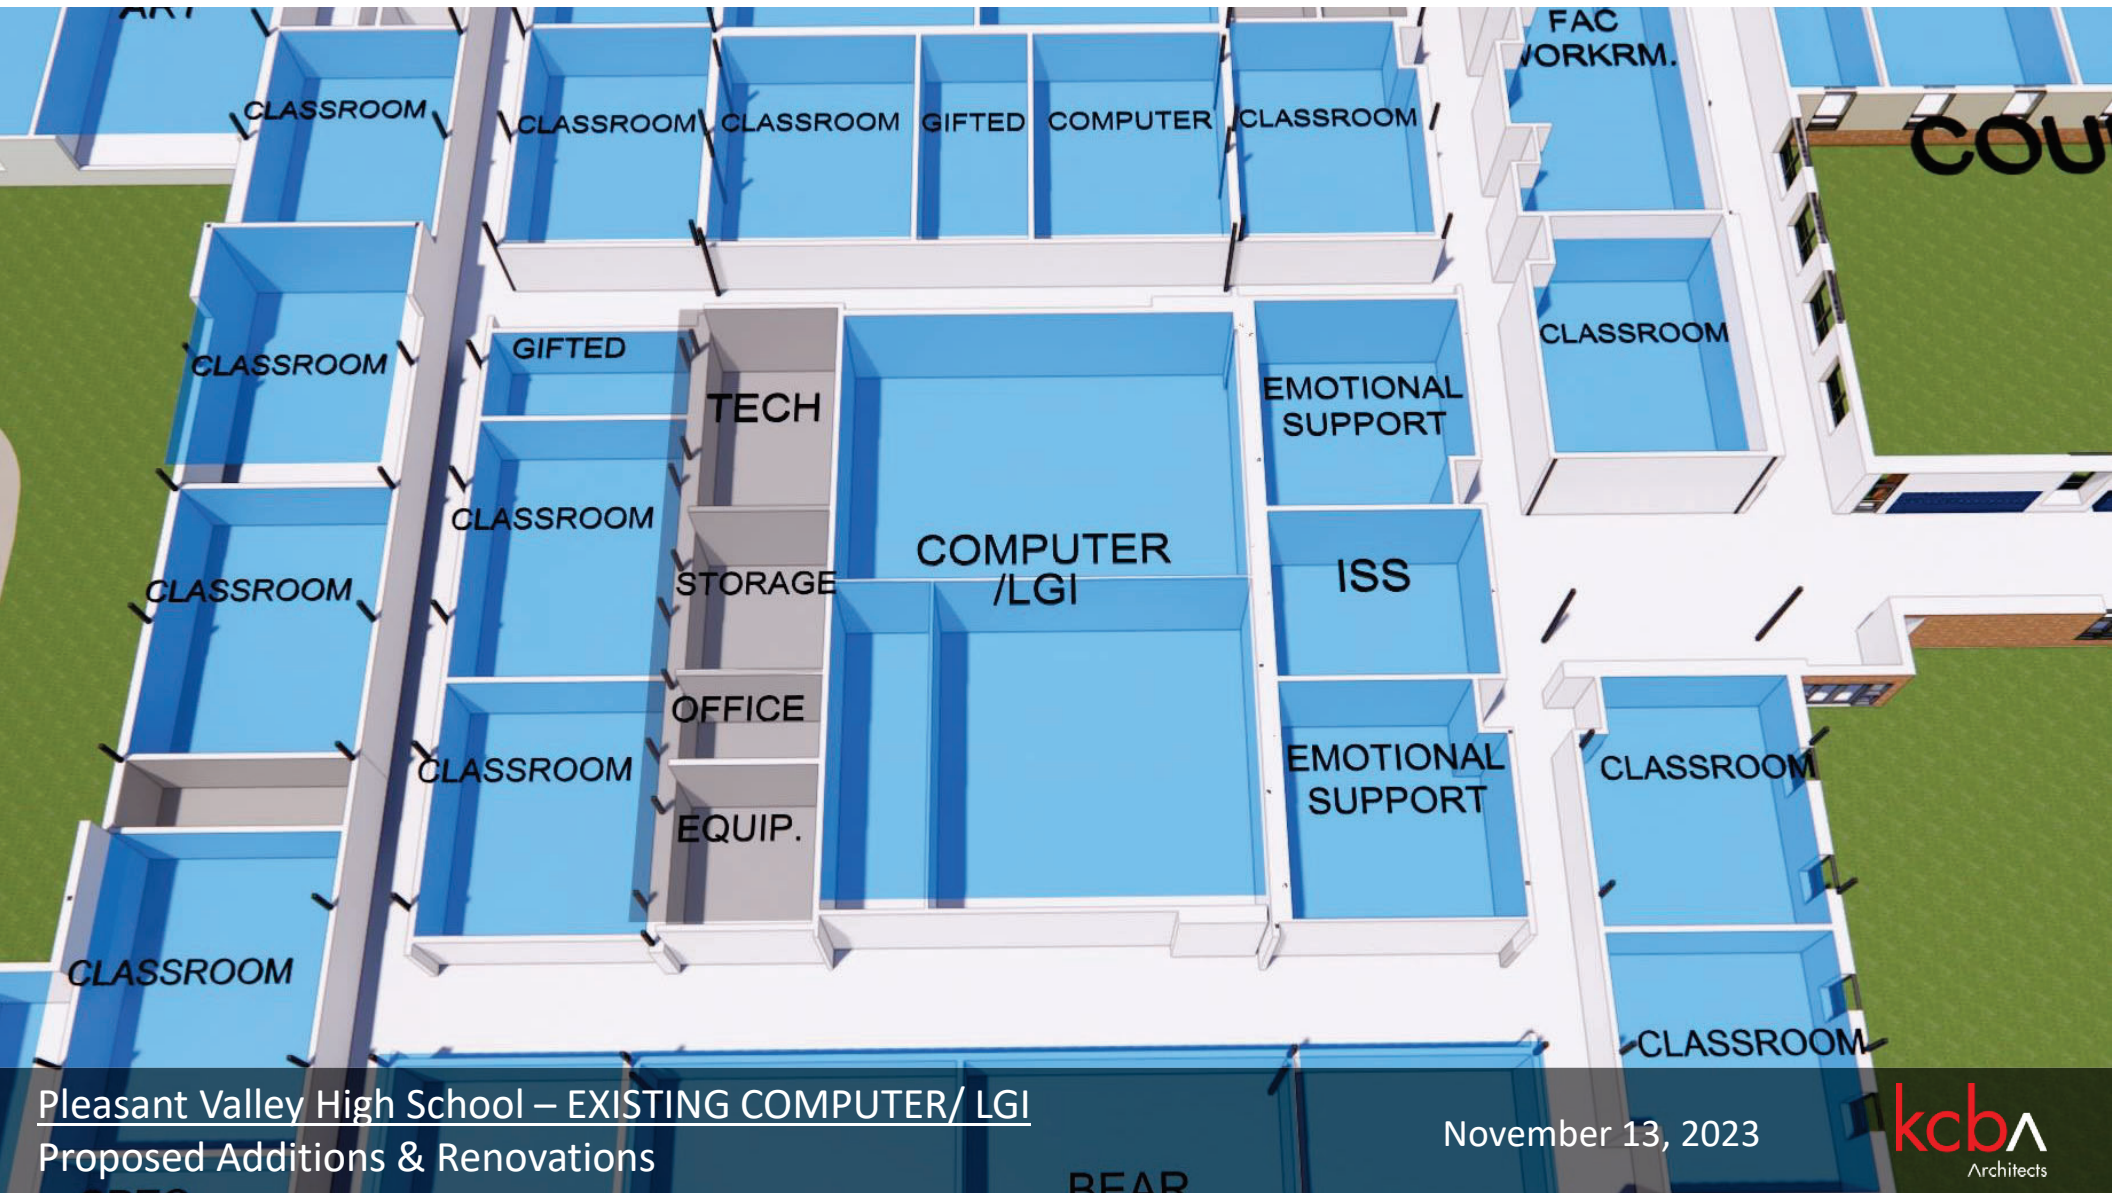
ART

FAC WORKRM.

COU

CLASSROOM

CLASSROOM

CLASSROOM

GIFTED

COMPUTER

CLASSROOM

CLASSROOM

GIFTED

TECH

CLASSROOM

EMOTIONAL SUPPORT

CLASSROOM

STORAGE

COMPUTER /LGI

ISS

CLASSROOM

OFFICE

CLASSROOM

EMOTIONAL SUPPORT

CLASSROOM

EQUIP.

CLASSROOM

CLASSROOM

REAR

Pleasant Valley High School – EXISTING COMPUTER/ LGI
Proposed Additions & Renovations

November 13, 2023

kcba Architects